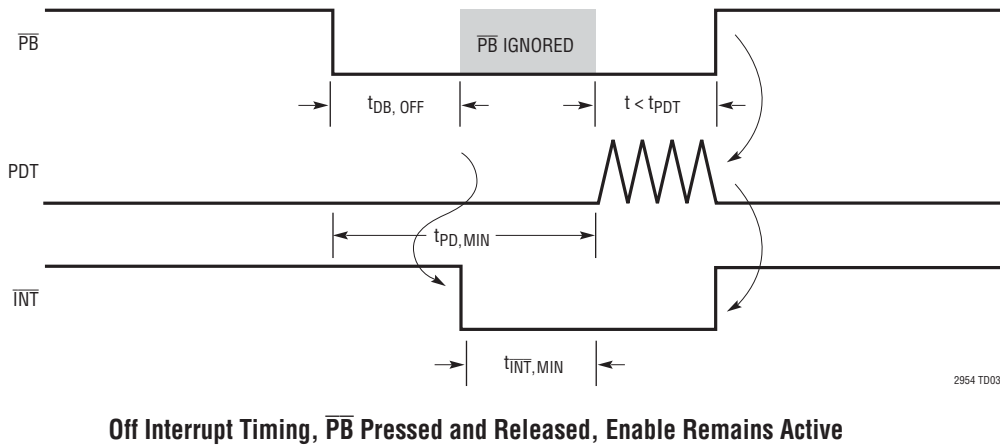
$\overline{PB}$

$\overline{PB}$ IGNORED

$t_{DB, OFF}$

$t < t_{PDT}$

PDT

$t_{PD, MIN}$

$\overline{INT}$

$t_{\overline{INT}, MIN}$

2954 TD03

Off Interrupt Timing, $\overline{PB}$ Pressed and Released, Enable Remains Active